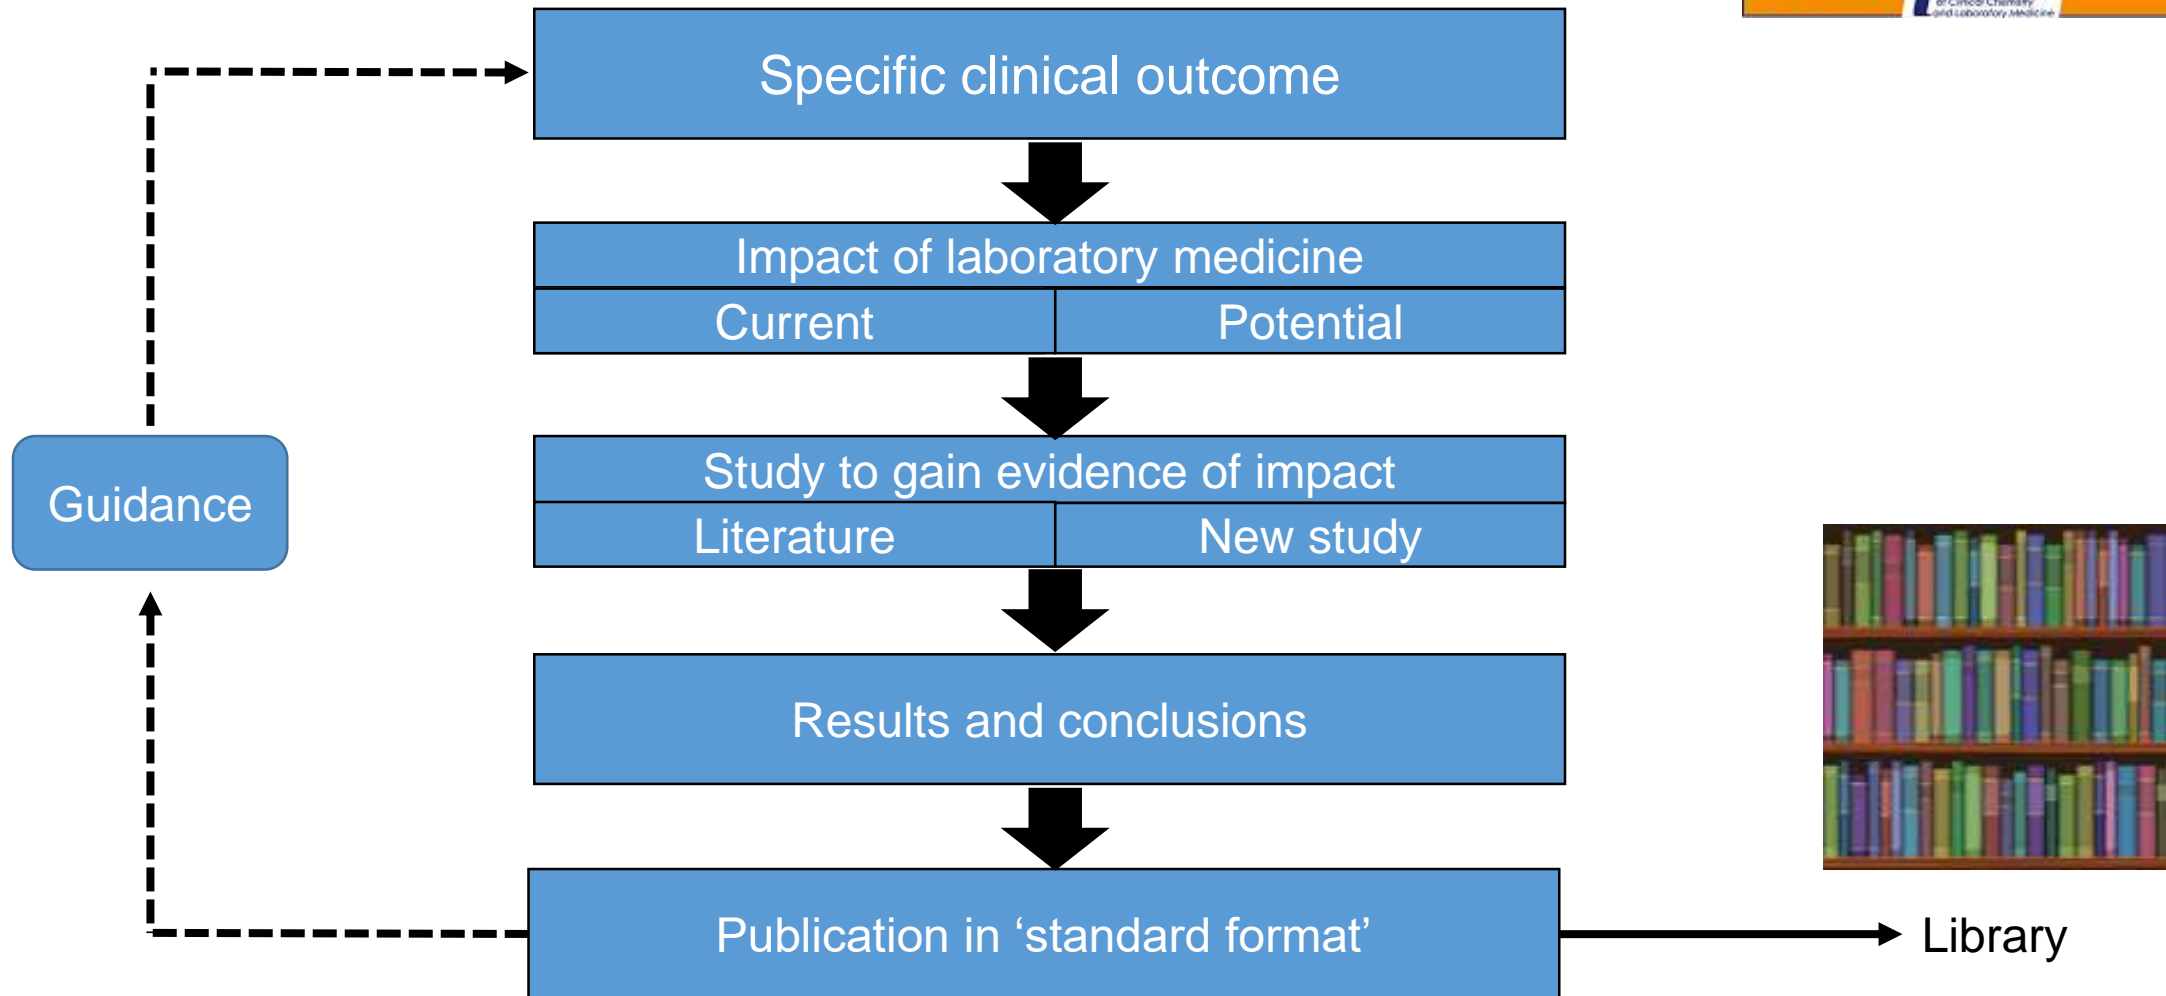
Specific clinical outcome

Impact of laboratory medicine

| Current | Potential |
|---|---|

Guidance

Study to gain evidence of impact

| Literature | New study |
|---|---|

Results and conclusions

Publication in ‘standard format’

Library